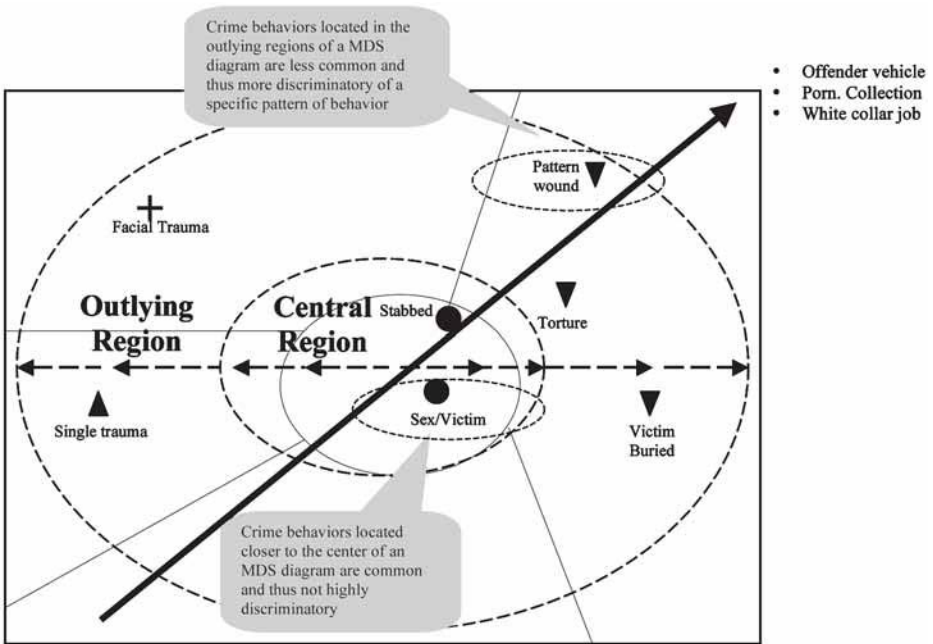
Crime behaviors located in the outlying regions of a MDS diagram are less common and thus more discriminatory of a specific pattern of behavior

• Offender vehicle
• Porn. Collection
• White collar job

Pattern wound

Facial Trauma

Outlying Region

Central Region

Stabbed

Torture

Single trauma

Sex/Victim

Victim Buried

Crime behaviors located closer to the center of an MDS diagram are common and thus not highly discriminatory